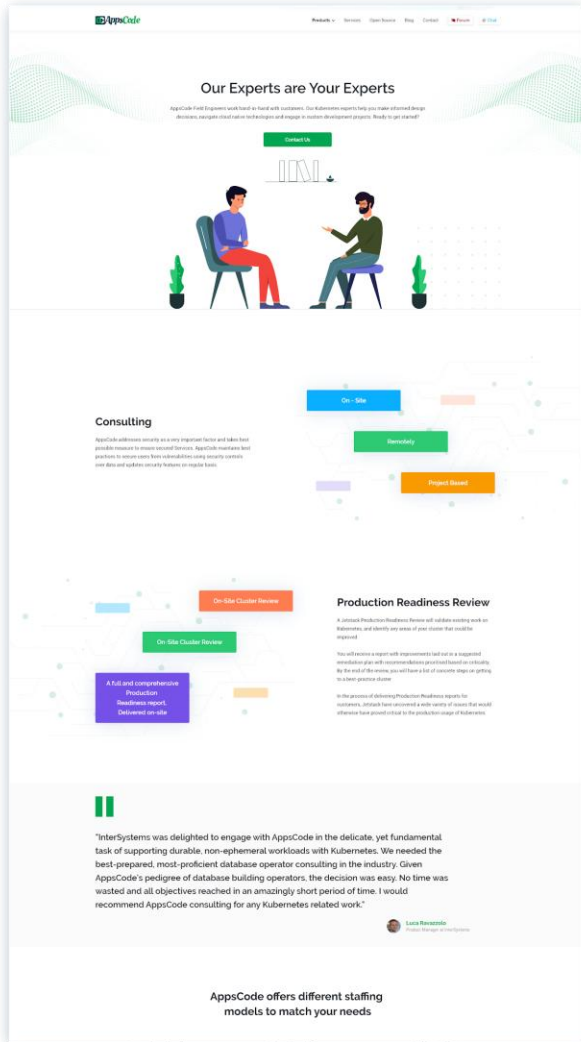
AppsCode

Products Services Open Source Blog Contact Forum Chat

Our Experts are Your Experts

AppsCode Field Engineers work hand-in-hand with customers. Our Kubernetes experts help you make informed design decisions, navigate cloud native technologies and engage in modern development projects. Ready to get started?

Contact Us

Consulting

AppsCode addresses security as a very important factor and takes best possible measure to ensure secured Services. AppsCode maintains best practices to secure users from vulnerabilities using security controls over data and updates security features on regular basis.

On - Site

Remotely

Project Based

On-Site Cluster Review

On-Site Cluster Review

A full and comprehensive Production Readiness report, Delivered on-site

Production Readiness Review

A Jetstack Production Readiness Review will validate existing work on Kubernetes, and identify any areas of your cluster that could be improved.

You will receive a report with improvements laid out in a suggested remediation plan with recommendations prioritised based on criticality. By the end of the review, you will have a list of concrete steps on getting to a best-practice cluster.

In the process of delivering Production Readiness reports for customers, Jetstack have uncovered a wide variety of issues that would otherwise have proved critical to the production usage of Kubernetes.

"InterSystems was delighted to engage with AppsCode in the delicate, yet fundamental task of supporting durable, non-ephemeral workloads with Kubernetes. We needed the best-prepared, most-proficient database operator consulting in the industry. Given AppsCode's pedigree of database building operators, the decision was easy. No time was wasted and all objectives reached in an amazingly short period of time. I would recommend AppsCode consulting for any Kubernetes related work."

Luca Ravazzolo
Product Manager at InterSystems

AppsCode offers different staffing models to match your needs